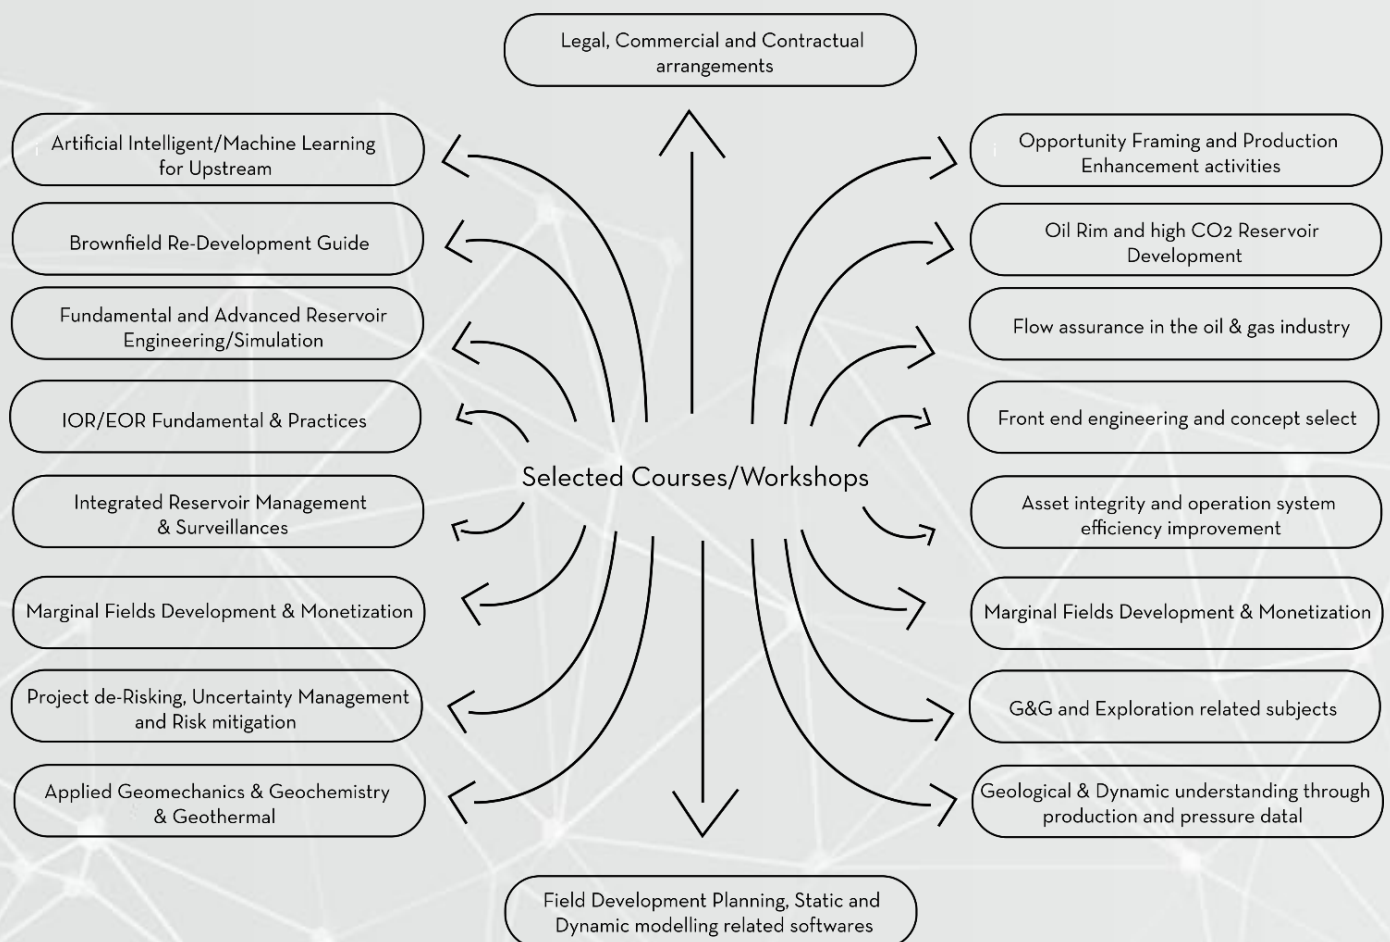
Legal, Commercial and Contractual arrangements

Artificial Intelligent/Machine Learning for Upstream

Brownfield Re-Development Guide

Fundamental and Advanced Reservoir Engineering/Simulation

IOR/EOR Fundamental & Practices

Integrated Reservoir Management & Surveillances

Marginal Fields Development & Monetization

Project de-Risking, Uncertainty Management and Risk mitigation

Applied Geomechanics & Geochemistry & Geothermal

Selected Courses/Workshops

Opportunity Framing and Production Enhancement activities

Oil Rim and high CO2 Reservoir Development

Flow assurance in the oil & gas industry

Front end engineering and concept select

Asset integrity and operation system efficiency improvement

Marginal Fields Development & Monetization

G&G and Exploration related subjects

Geological & Dynamic understanding through production and pressure datal

Field Development Planning, Static and Dynamic modelling related softwares